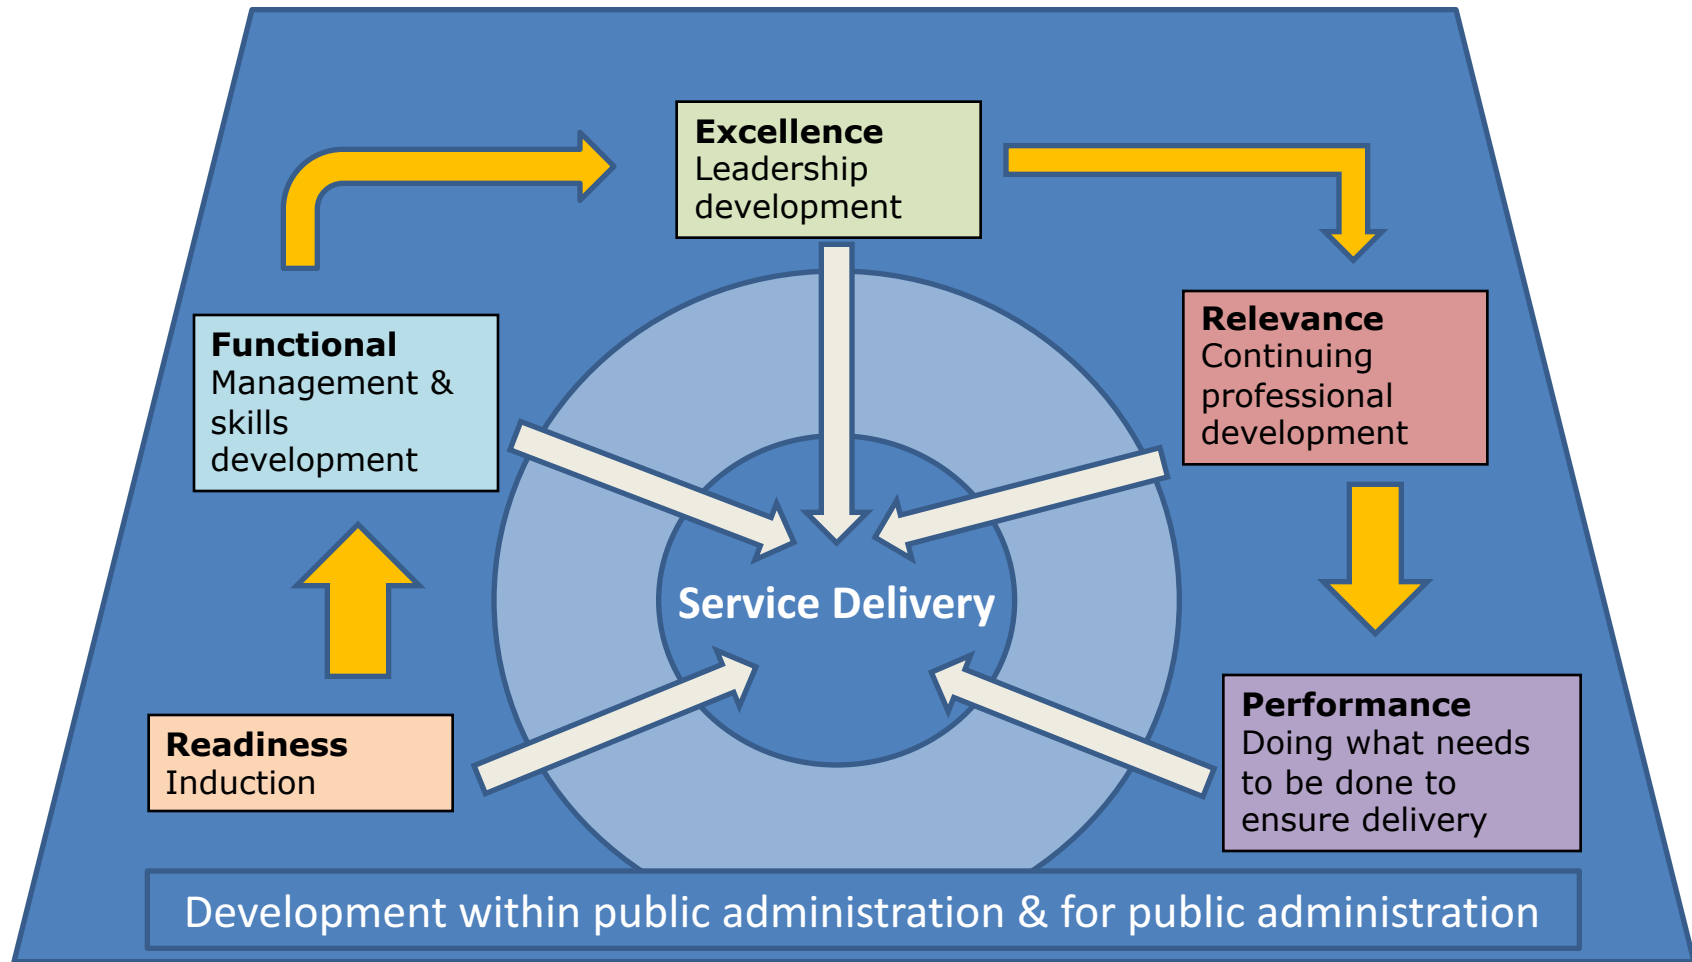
Excellence
Leadership development

Functional
Management & skills development

Relevance
Continuing professional development

Service Delivery

Readiness
Induction

Performance
Doing what needs to be done to ensure delivery

Development within public administration & for public administration